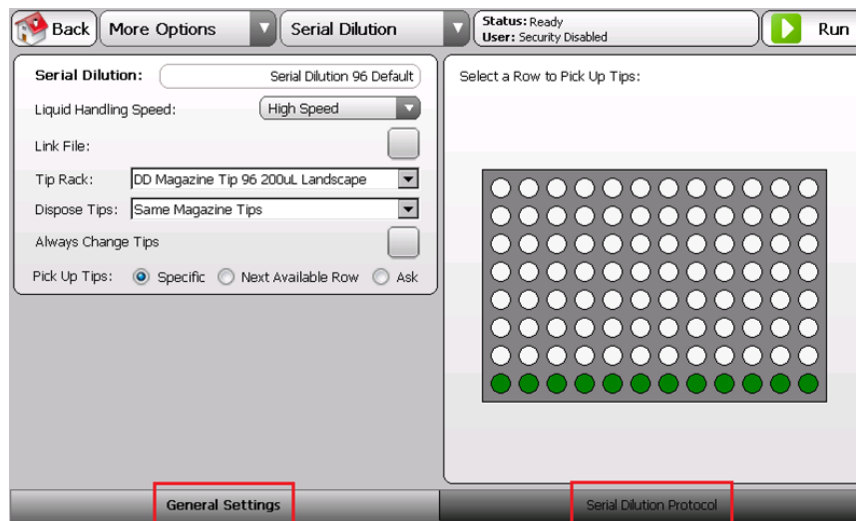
Back More Options Serial Dilution Status: Ready User: Security Disabled Run

Serial Dilution: Serial Dilution 96 Default
Liquid Handling Speed: High Speed
Link File:
Tip Rack: DD Magazine Tip 96 200uL Landscape
Dispose Tips: Same Magazine Tips
Always Change Tips
Pick Up Tips: Specific Next Available Row Ask

Select a Row to Pick Up Tips:

General Settings
Serial Dilution Protocol